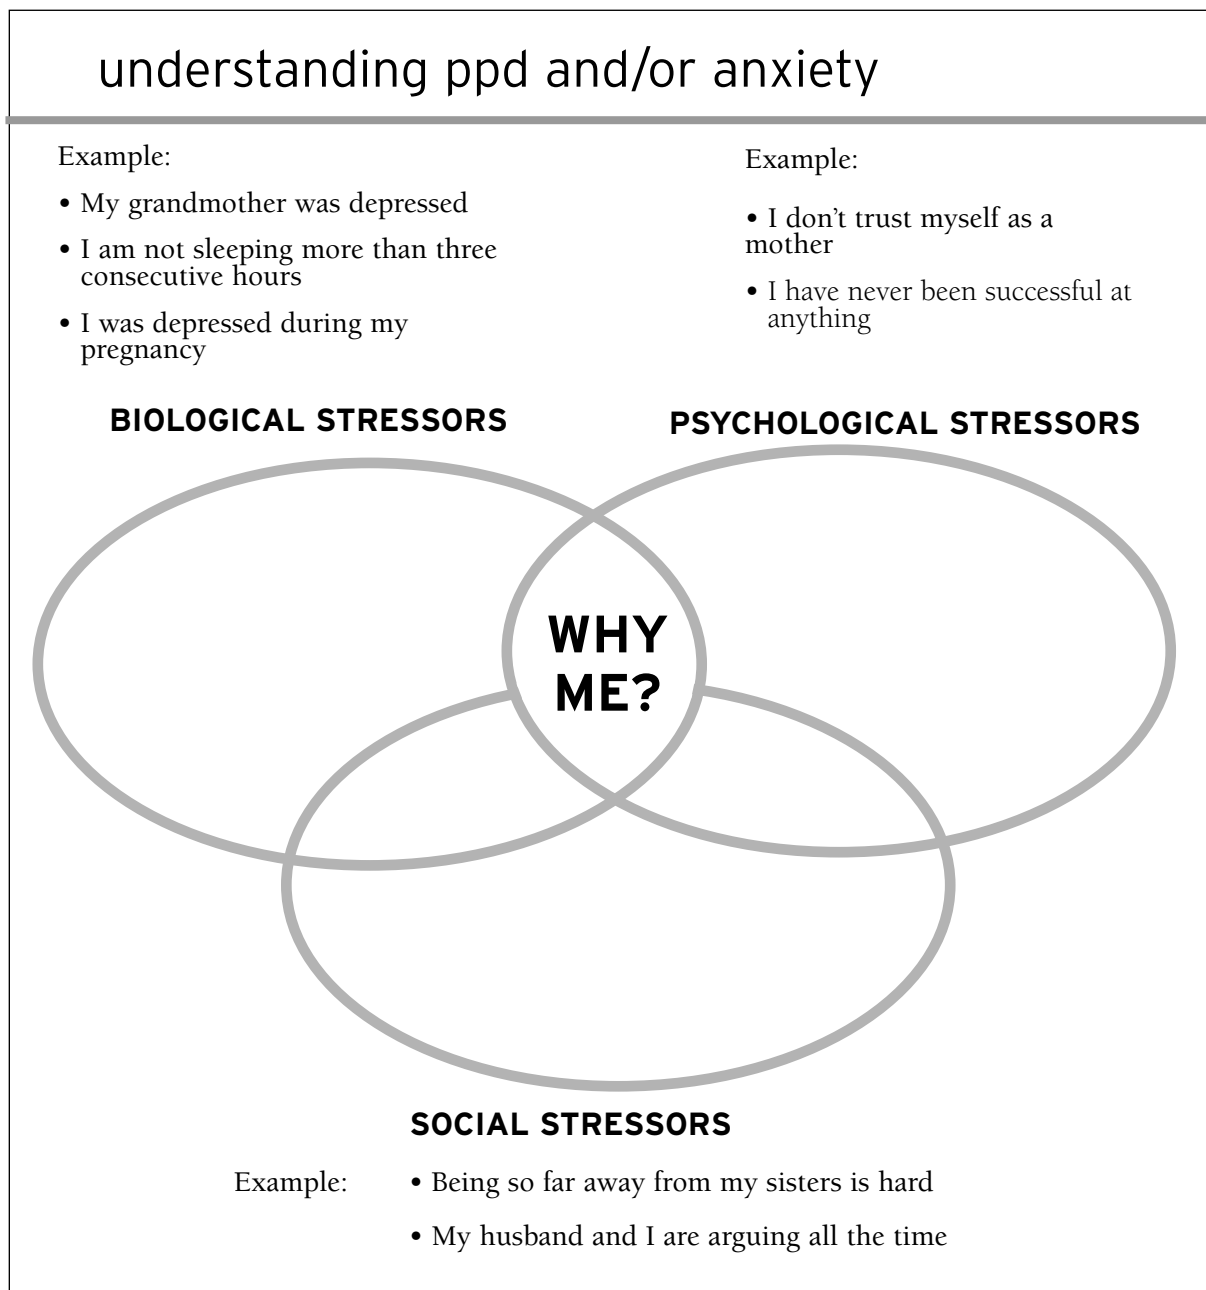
understanding ppd and/or anxiety

Example:

• My grandmother was depressed

• I am not sleeping more than three consecutive hours

• I was depressed during my pregnancy

Example:

• I don't trust myself as a mother

• I have never been successful at anything

BIOLOGICAL STRESSORS

PSYCHOLOGICAL STRESSORS

WHY ME?

SOCIAL STRESSORS

Example: • Being so far away from my sisters is hard

• My husband and I are arguing all the time